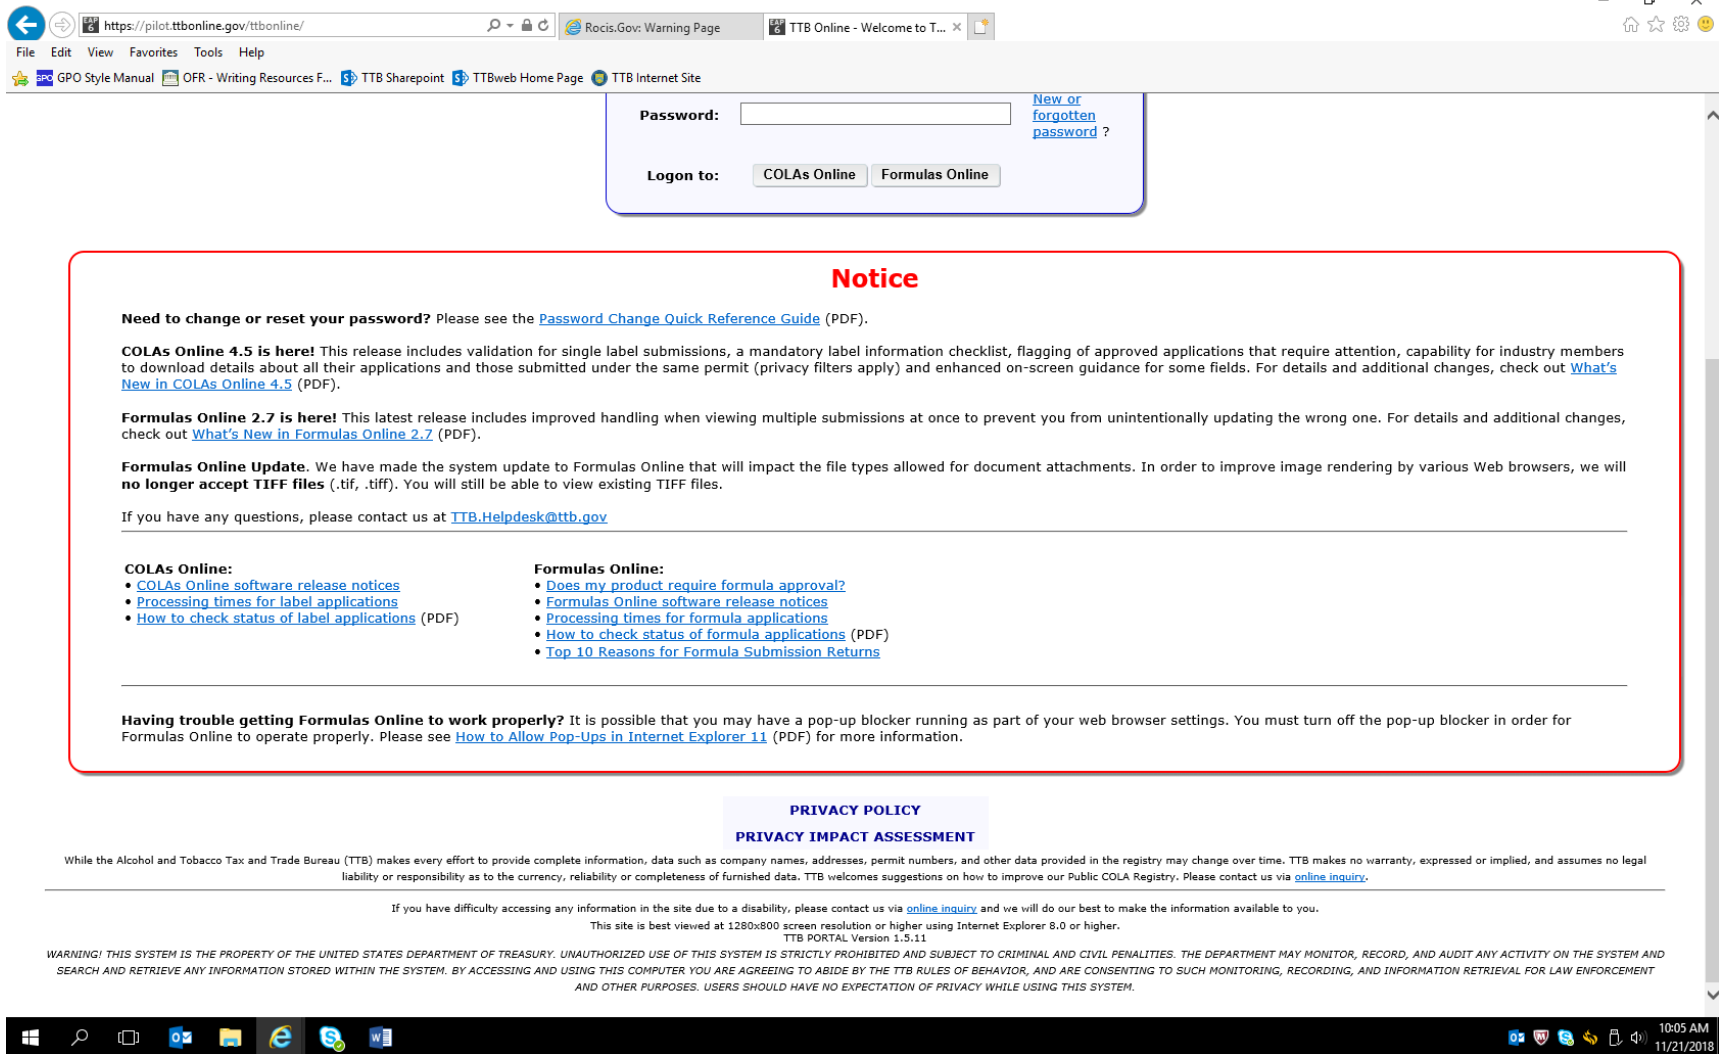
https://pilot.ttbonline.gov/ttbonline/

Rocis.Gov: Warning Page

TTB Online - Welcome to T...

File Edit View Favorites Tools Help

GPO Style Manual OFR - Writing Resources F... TTB Sharepoint TTBweb Home Page TTB Internet Site

Password:

New or forgotten password ?

Logon to: COLAs Online Formulas Online

Notice

**Need to change or reset your password?** Please see the Password Change Quick Reference Guide (PDF).

**COLAs Online 4.5 is here!** This release includes validation for single label submissions, a mandatory label information checklist, flagging of approved applications that require attention, capability for industry members to download details about all their applications and those submitted under the same permit (privacy filters apply) and enhanced on-screen guidance for some fields. For details and additional changes, check out What's New in COLAs Online 4.5 (PDF).

**Formulas Online 2.7 is here!** This latest release includes improved handling when viewing multiple submissions at once to prevent you from unintentionally updating the wrong one. For details and additional changes, check out What's New in Formulas Online 2.7 (PDF).

**Formulas Online Update**. We have made the system update to Formulas Online that will impact the file types allowed for document attachments. In order to improve image rendering by various Web browsers, we will **no longer accept TIFF files** (.tif, .tiff). You will still be able to view existing TIFF files.

If you have any questions, please contact us at TTB.Helpdesk@ttb.gov

**COLAs Online:**
• COLAs Online software release notices
• Processing times for label applications
• How to check status of label applications (PDF)

**Formulas Online:**
• Does my product require formula approval?
• Formulas Online software release notices
• Processing times for formula applications
• How to check status of formula applications (PDF)
• Top 10 Reasons for Formula Submission Returns

**Having trouble getting Formulas Online to work properly?** It is possible that you may have a pop-up blocker running as part of your web browser settings. You must turn off the pop-up blocker in order for Formulas Online to operate properly. Please see How to Allow Pop-Ups in Internet Explorer 11 (PDF) for more information.

PRIVACY POLICY
PRIVACY IMPACT ASSESSMENT

While the Alcohol and Tobacco Tax and Trade Bureau (TTB) makes every effort to provide complete information, data such as company names, addresses, permit numbers, and other data provided in the registry may change over time. TTB makes no warranty, expressed or implied, and assumes no legal liability or responsibility as to the currency, reliability or completeness of furnished data. TTB welcomes suggestions on how to improve our Public COLA Registry. Please contact us via online inquiry.

If you have difficulty accessing any information in the site due to a disability, please contact us via online inquiry and we will do our best to make the information available to you.

This site is best viewed at 1280x800 screen resolution or higher using Internet Explorer 8.0 or higher.
TTB PORTAL Version 1.5.11

WARNING! THIS SYSTEM IS THE PROPERTY OF THE UNITED STATES DEPARTMENT OF TREASURY. UNAUTHORIZED USE OF THIS SYSTEM IS STRICTLY PROHIBITED AND SUBJECT TO CRIMINAL AND CIVIL PENALTIES. THE DEPARTMENT MAY MONITOR, RECORD, AND AUDIT ANY ACTIVITY ON THE SYSTEM AND SEARCH AND RETRIEVE ANY INFORMATION STORED WITHIN THE SYSTEM. BY ACCESSING AND USING THIS COMPUTER YOU ARE AGREEING TO ABIDE BY THE TTB RULES OF BEHAVIOR, AND ARE CONSENTING TO SUCH MONITORING, RECORDING, AND INFORMATION RETRIEVAL FOR LAW ENFORCEMENT AND OTHER PURPOSES. USERS SHOULD HAVE NO EXPECTATION OF PRIVACY WHILE USING THIS SYSTEM.

10:05 AM
11/21/2018